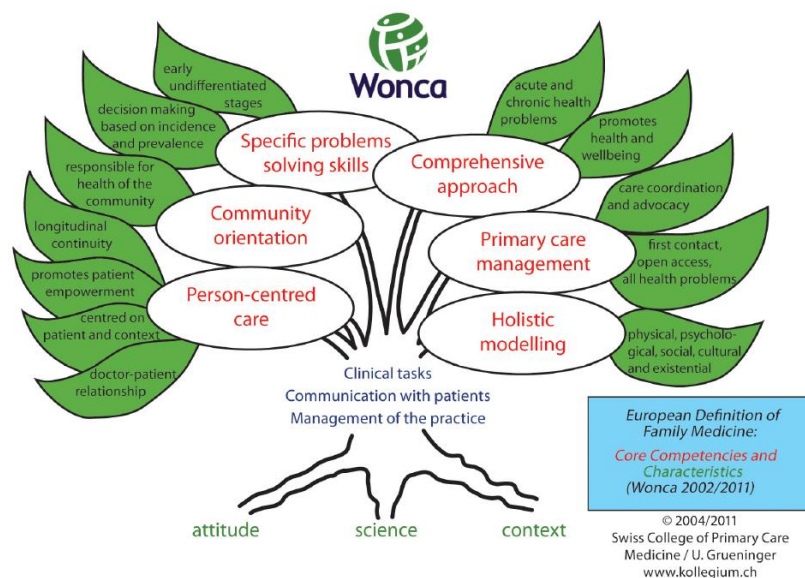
Wonca

early undifferentiated stages

decision making based on incidence and prevalence

responsible for health of the community

longitudinal continuity

promotes patient empowerment

centred on patient and context

doctor-patient relationship

Specific problems solving skills

Community orientation

Person-centred care

acute and chronic health problems

promotes health and wellbeing

care coordination and advocacy

first contact, open access, all health problems

physical, psychological, social, cultural and existential

Comprehensive approach

Primary care management

Holistic modelling

Clinical tasks
Communication with patients
Management of the practice

attitude science context

European Definition of Family Medicine:
Core Competencies and Characteristics
(Wonca 2002/2011)

© 2004/2011
Swiss College of Primary Care Medicine / U. Grueninger
www.kollegium.ch